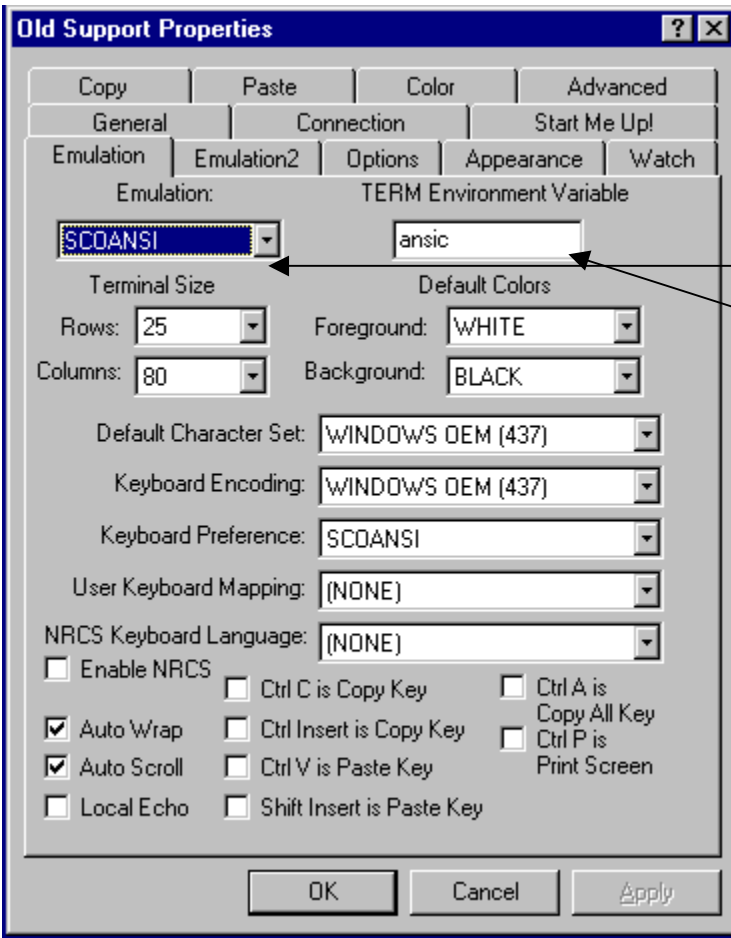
Old Support Properties

? X

Copy | Paste | Color | Advanced
General | Connection | Start Me Up!
Emulation | Emulation2 | Options | Appearance | Watch

Emulation:
SCOANSI

TERM Environment Variable
ansic

Terminal Size
Rows: 25
Columns: 80

Default Colors
Foreground: WHITE
Background: BLACK

Default Character Set: WINDOWS OEM (437)

Keyboard Encoding: WINDOWS OEM (437)

Keyboard Preference: SCOANSI

User Keyboard Mapping: (NONE)

NRCS Keyboard Language: (NONE)

Enable NRCS
Auto Wrap
Auto Scroll
Local Echo

Ctrl C is Copy Key
Ctrl Insert is Copy Key
Ctrl V is Paste Key
Shift Insert is Paste Key

Ctrl A is Copy All Key
Ctrl P is Print Screen

OK | Cancel | Apply